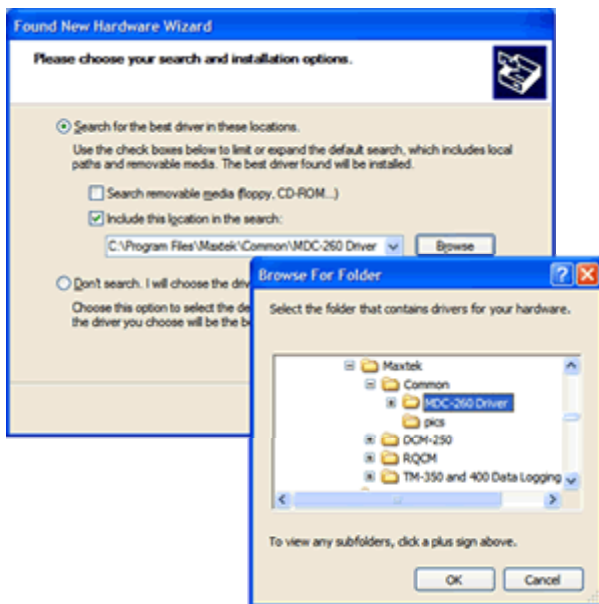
Found New Hardware Wizard

Please choose your search and installation options.

Search for the best driver in these locations.

Use the check boxes below to limit or expand the default search, which includes local paths and removable media. The best driver found will be installed.

Search removable media (floppy, CD-ROM...)

Include this location in the search:

C:\Program Files\Maxtek\Common\MDC-260 Driver

Browse

Don't search. I will choose the dri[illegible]

Choose this option to select the de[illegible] the driver you choose will be the b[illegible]

Browse For Folder

?

X

Select the folder that contains drivers for your hardware.

Maxtek

Common

MDC-260 Driver

pics

DCM-250

RQCM

TM-350 and 400 Data Logging

To view any subfolders, click a plus sign above.

OK

Cancel